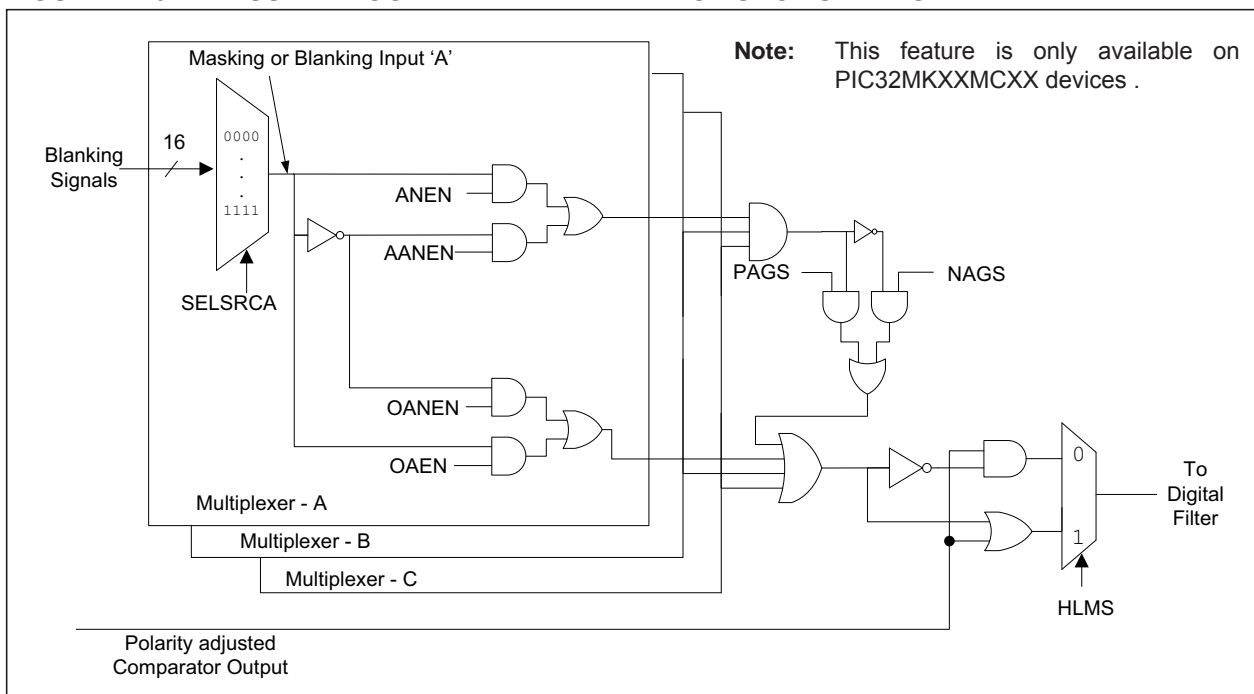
Note: This feature is only available on PIC32MKXXMCXX devices .

Masking or Blanking Input ‘A’

Blanking Signals

16

0000
.
.
.
1111

SELSRCA

ANEN

AANEN

OANEN

OAEN

Multiplexer - A

Multiplexer - B

Multiplexer - C

PAGS

NAGS

0

1

HLMS

To Digital Filter

Polarity adjusted Comparator Output